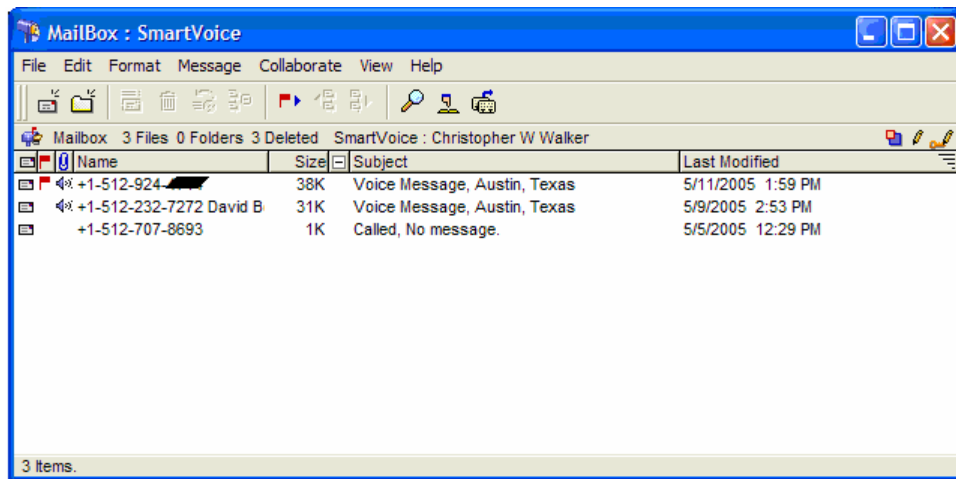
MailBox : SmartVoice

File Edit Format Message Collaborate View Help

Mailbox 3 Files 0 Folders 3 Deleted SmartVoice : Christopher W Walker

| Name | Size | Subject | Last Modified |
|---|---|---|---|
| +1-512-924-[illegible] | 38K | Voice Message, Austin, Texas | 5/11/2005 1:59 PM |
| +1-512-232-7272 David B | 31K | Voice Message, Austin, Texas | 5/9/2005 2:53 PM |
| +1-512-707-8693 | 1K | Called, No message. | 5/5/2005 12:29 PM |

3 Items.